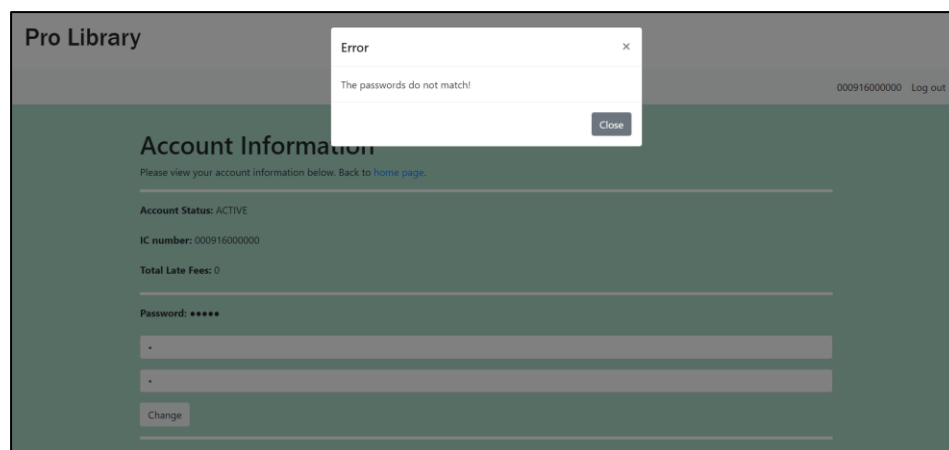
Pro Library

Error ×

The passwords do not match!

Close

000916000000 Log out

Account Informa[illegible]

Please view your account information below. Back to home page.

Account Status: ACTIVE

IC number: 000916000000

Total Late Fees: 0

Password: •••••

•

•

Change